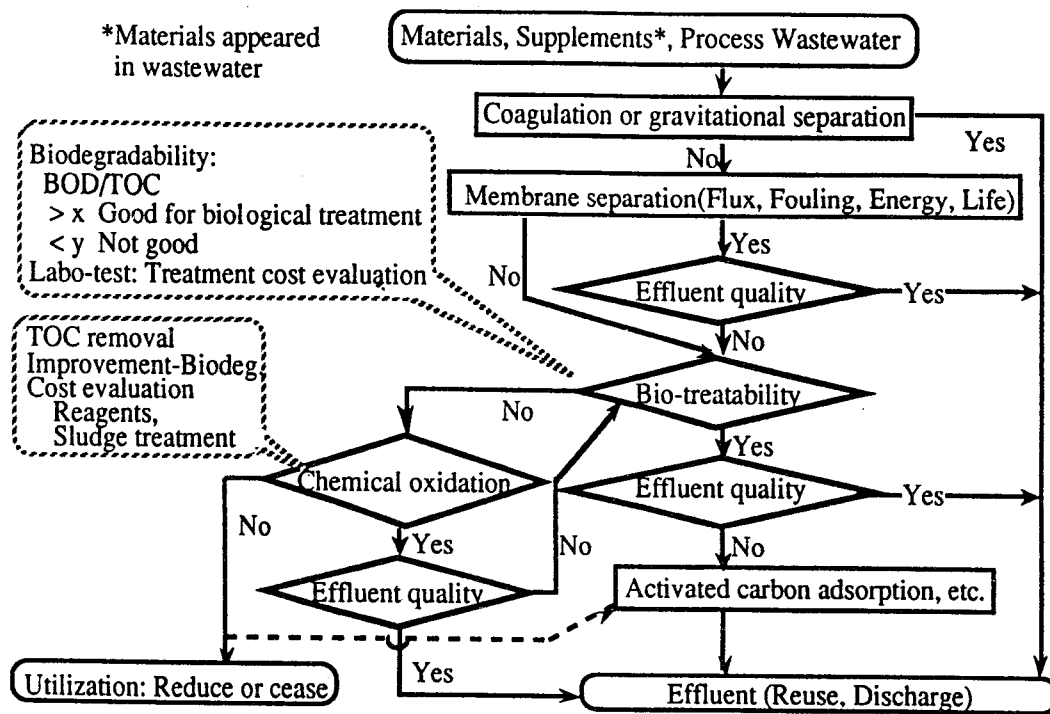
*Materials appeared in wastewater

Materials, Supplements*, Process Wastewater

Coagulation or gravitational separation

Yes

No

Membrane separation(Flux, Fouling, Energy, Life)

Biodegradability:
BOD/TOC
> x Good for biological treatment
< y Not good
Labo-test: Treatment cost evaluation

Yes

No

Effluent quality

Yes

No

TOC removal
Improvement-Biodeg.
Cost evaluation
Reagents,
Sludge treatment

No

Bio-treatability

Yes

Chemical oxidation

Effluent quality

Yes

No

Yes

No

No

Effluent quality

Activated carbon adsorption, etc.

Utilization: Reduce or cease

Yes

Effluent (Reuse, Discharge)